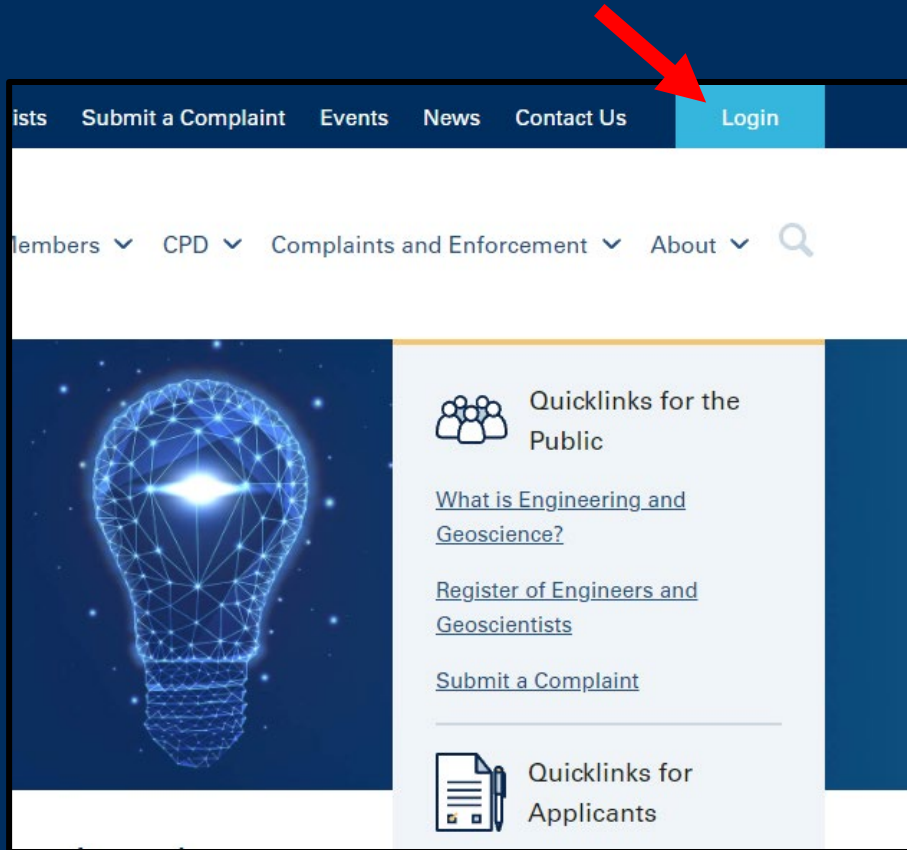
ists Submit a Complaint Events News Contact Us Login

lembers CPD Complaints and Enforcement About

Quicklinks for the Public

What is Engineering and Geoscience?

Register of Engineers and Geoscientists

Submit a Complaint

Quicklinks for Applicants